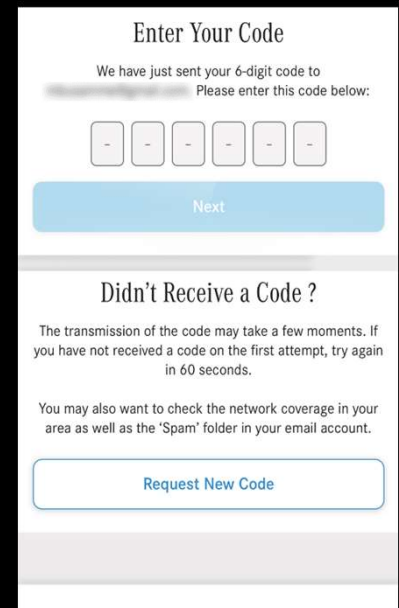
Enter Your Code

We have just sent your 6-digit code to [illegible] Please enter this code below:

- - - - - -

Next

Didn’t Receive a Code ?

The transmission of the code may take a few moments. If you have not received a code on the first attempt, try again in 60 seconds.

You may also want to check the network coverage in your area as well as the ‘Spam’ folder in your email account.

Request New Code